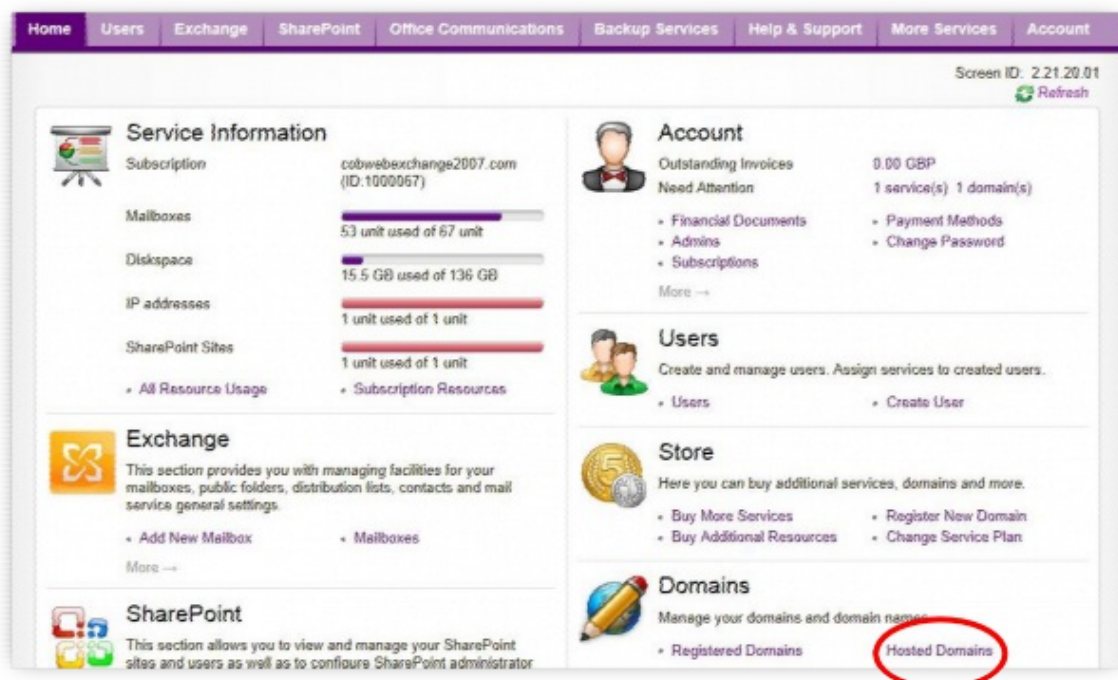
Home Users Exchange SharePoint Office Communications Backup Services Help & Support More Services Account

Screen ID: 2.21.20.01
Refresh

Service Information

| | |
|---|---|
| Subscription | cobwebexchange2007.com (ID:1000067) |
| Mailboxes | 53 unit used of 67 unit |
| Diskspace | 15.5 GB used of 136 GB |
| IP addresses | 1 unit used of 1 unit |
| SharePoint Sites | 1 unit used of 1 unit |

- All Resource Usage
- Subscription Resources

Exchange

This section provides you with managing facilities for your mailboxes, public folders, distribution lists, contacts and mail service general settings.

- Add New Mailbox
- Mailboxes

More →

SharePoint

This section allows you to view and manage your SharePoint sites and users as well as to configure SharePoint administrator

Account

| | |
|---|---|
| Outstanding Invoices | 0.00 GBP |
| Need Attention | 1 service(s) 1 domain(s) |

- Financial Documents
- Admins
- Subscriptions
- Payment Methods
- Change Password

More →

Users

Create and manage users. Assign services to created users.

- Users
- Create User

Store

Here you can buy additional services, domains and more.

- Buy More Services
- Buy Additional Resources
- Register New Domain
- Change Service Plan

Domains

Manage your domains and domain names.

- Registered Domains
- Hosted Domains